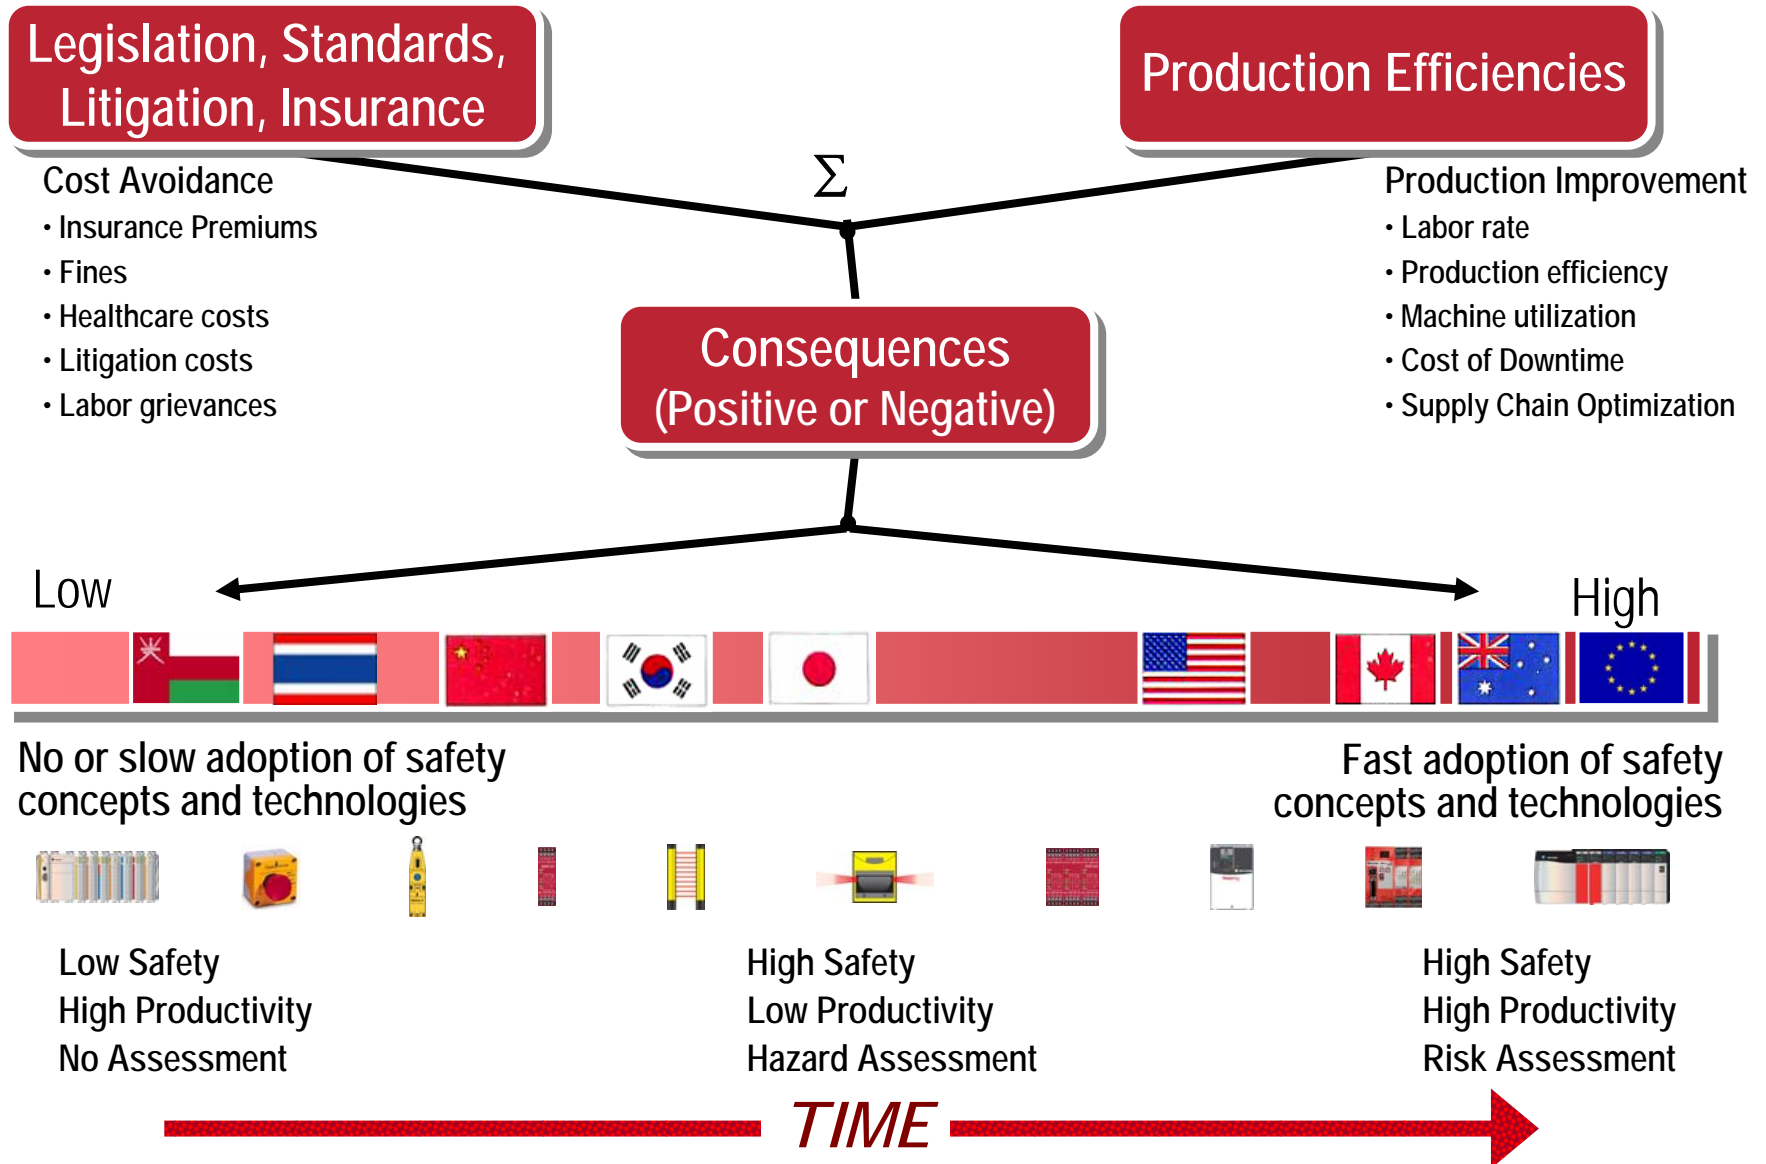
Legislation, Standards, Litigation, Insurance

Production Efficiencies

Cost Avoidance
• Insurance Premiums
• Fines
• Healthcare costs
• Litigation costs
• Labor grievances

$\Sigma$

Production Improvement
• Labor rate
• Production efficiency
• Machine utilization
• Cost of Downtime
• Supply Chain Optimization

Consequences (Positive or Negative)

Low

High

No or slow adoption of safety concepts and technologies

Fast adoption of safety concepts and technologies

Low Safety
High Productivity
No Assessment

High Safety
Low Productivity
Hazard Assessment

High Safety
High Productivity
Risk Assessment

TIME